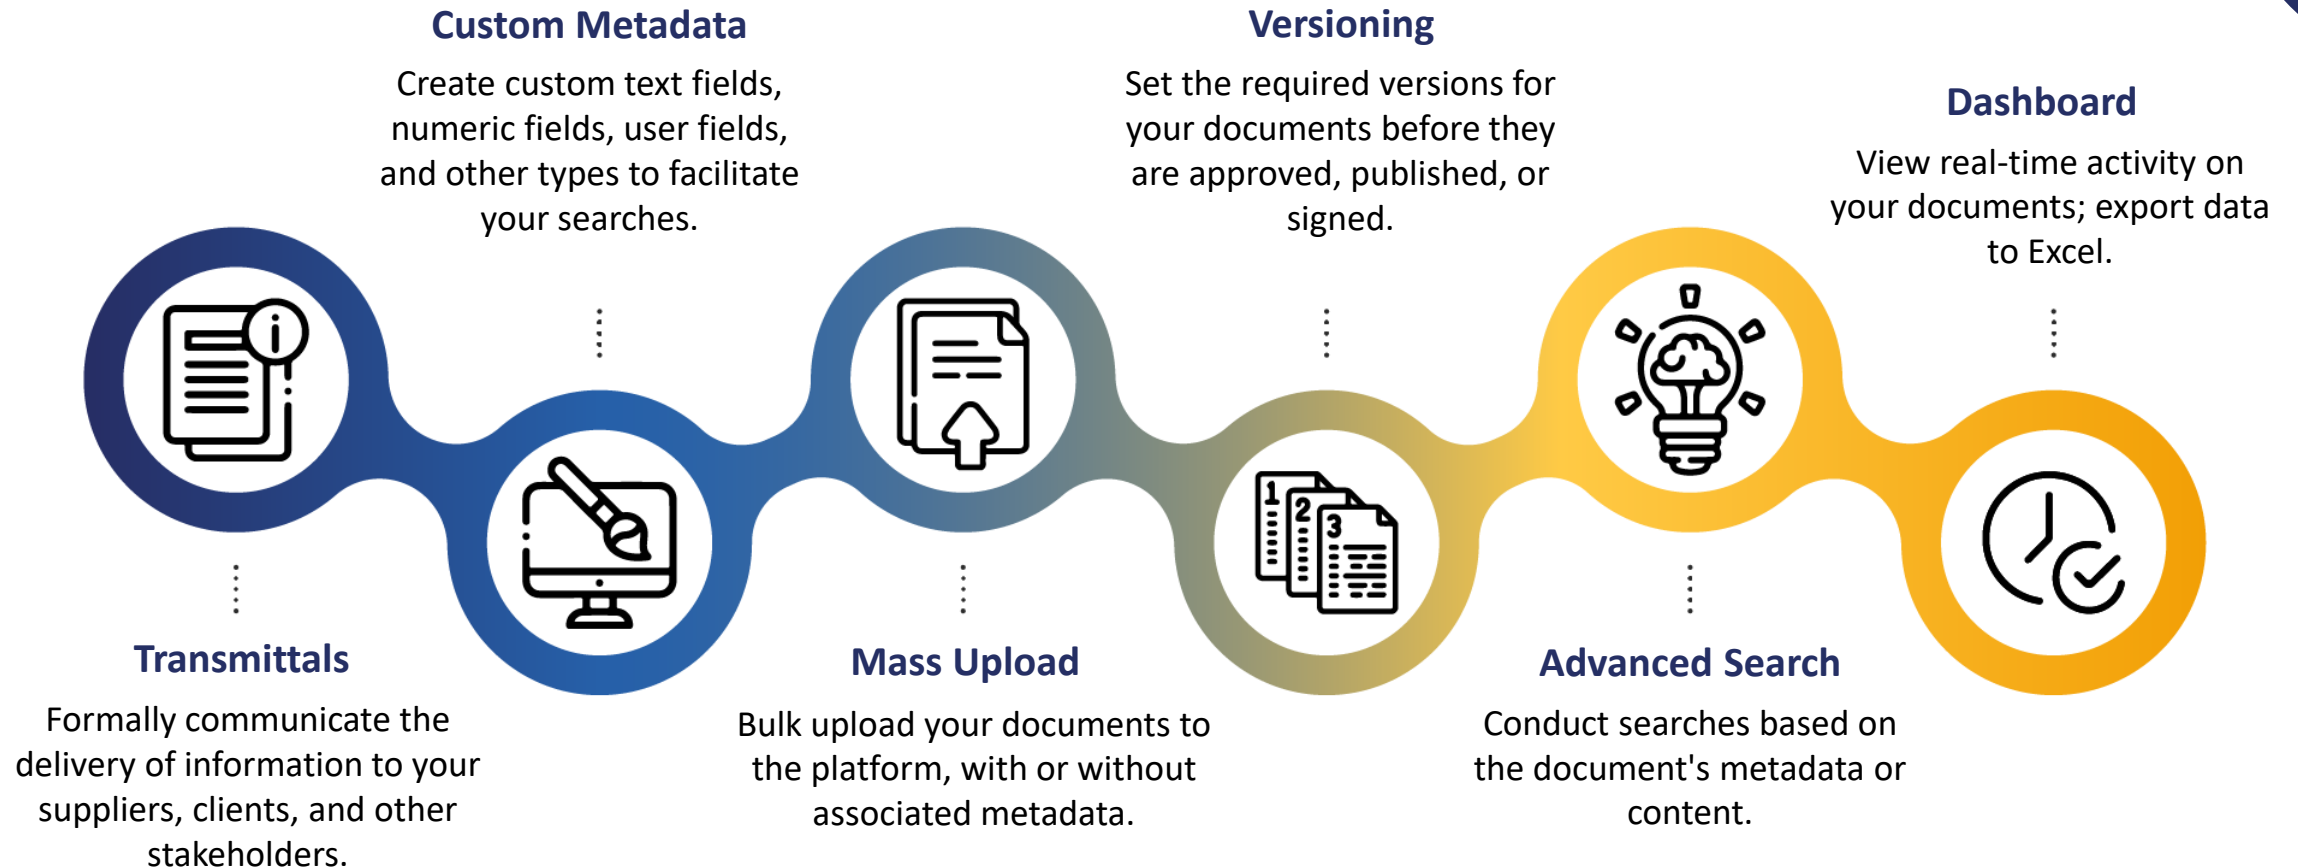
Custom Metadata

Create custom text fields, numeric fields, user fields, and other types to facilitate your searches.

Versioning

Set the required versions for your documents before they are approved, published, or signed.

Dashboard

View real-time activity on your documents; export data to Excel.

Transmittals

Formally communicate the delivery of information to your suppliers, clients, and other stakeholders.

Mass Upload

Bulk upload your documents to the platform, with or without associated metadata.

Advanced Search

Conduct searches based on the document's metadata or content.